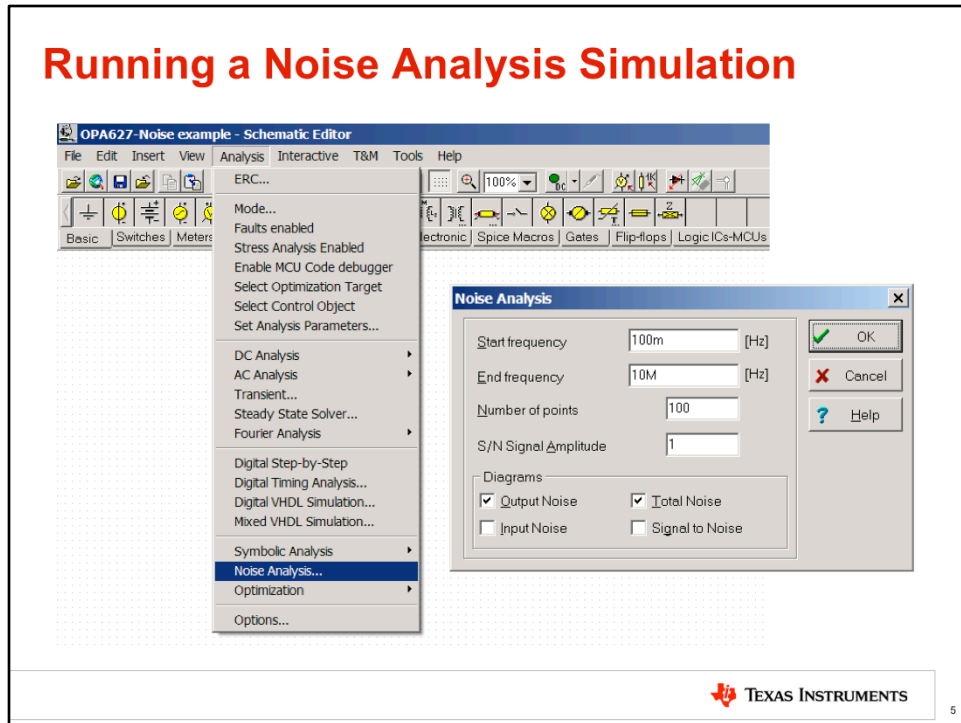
Running a Noise Analysis Simulation

OPA627-Noise example - Schematic Editor

File Edit Insert View Analysis Interactive T&M Tools Help

100%

Basic Switches Meters lectronic Spice Macros Gates Flip-flops Logic ICs-MCUs

ERC...
Mode...
Faults enabled
Stress Analysis Enabled
Enable MCU Code debugger
Select Optimization Target
Select Control Object
Set Analysis Parameters...
DC Analysis
AC Analysis
Transient...
Steady State Solver...
Fourier Analysis
Digital Step-by-Step
Digital Timing Analysis...
Digital VHDL Simulation...
Mixed VHDL Simulation...
Symbolic Analysis
Noise Analysis...
Optimization
Options...

Noise Analysis

Start frequency 100m [Hz]
End frequency 10M [Hz]
Number of points 100
S/N Signal Amplitude 1

Diagrams
Output Noise
Total Noise
Input Noise
Signal to Noise

OK
Cancel
Help

Texas Instruments

5